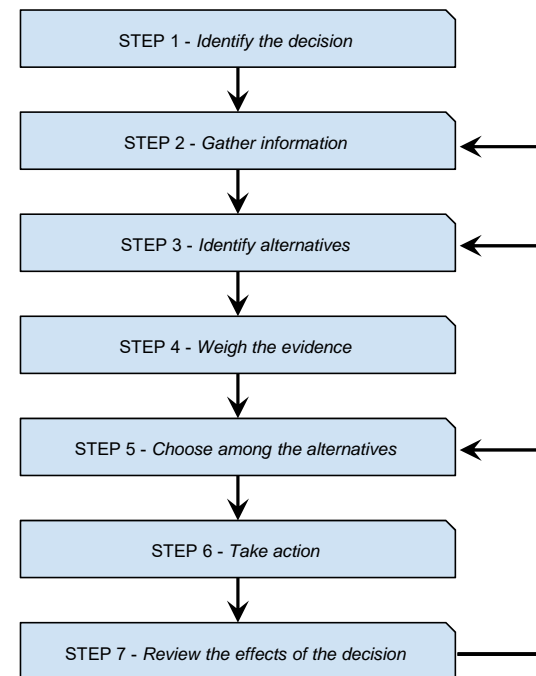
STEP 1 - *Identify the decision*

STEP 2 - *Gather information*

STEP 3 - *Identify alternatives*

STEP 4 - *Weigh the evidence*

STEP 5 - *Choose among the alternatives*

STEP 6 - *Take action*

STEP 7 - *Review the effects of the decision*